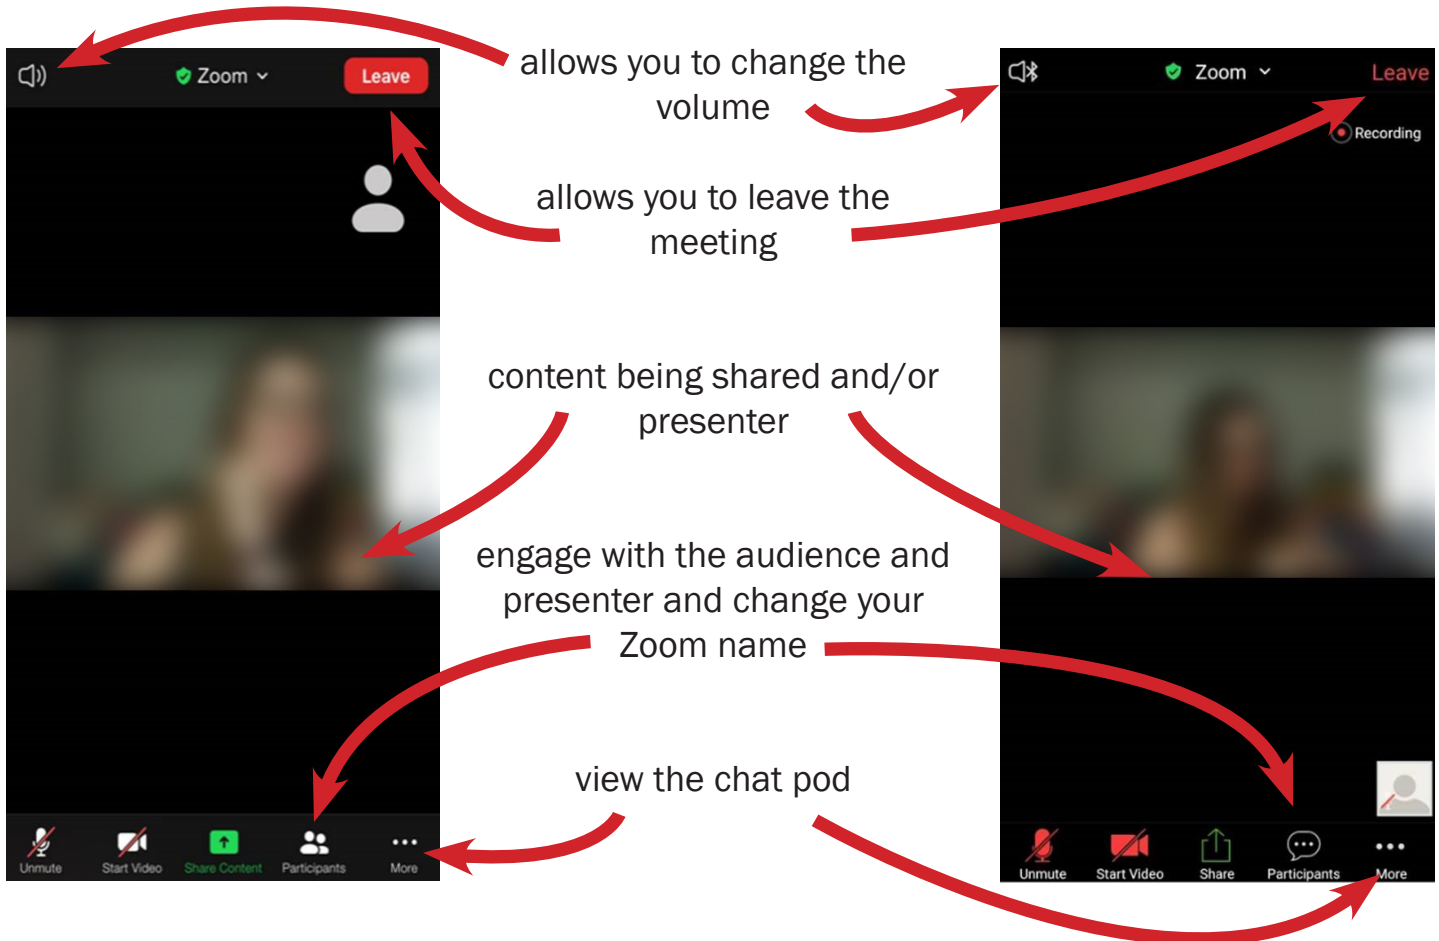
Zoom
Leave

allows you to change the volume

allows you to leave the meeting

content being shared and/or presenter

engage with the audience and presenter and change your Zoom name

view the chat pod

Unmute
Start Video
Share Content
Participants
More

Zoom
Leave
Recording

Unmute
Start Video
Share
Participants
More